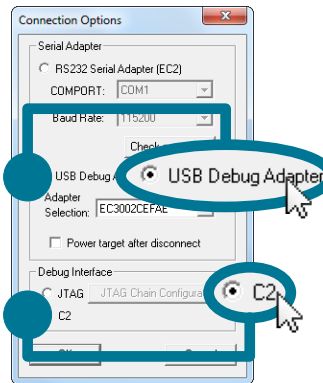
Connection Options

Serial Adapter

RS232 Serial Adapter (EC2)

COMPORT: COM1

Baud Rate: 115200

Check

USB Debug A

USB Debug Adapter

Adapter Selection: EC3002CEFAE

Power target after disconnect

Debug Interface

JTAG

JTAG Chain Configura

C2

C2

OK

Cancel